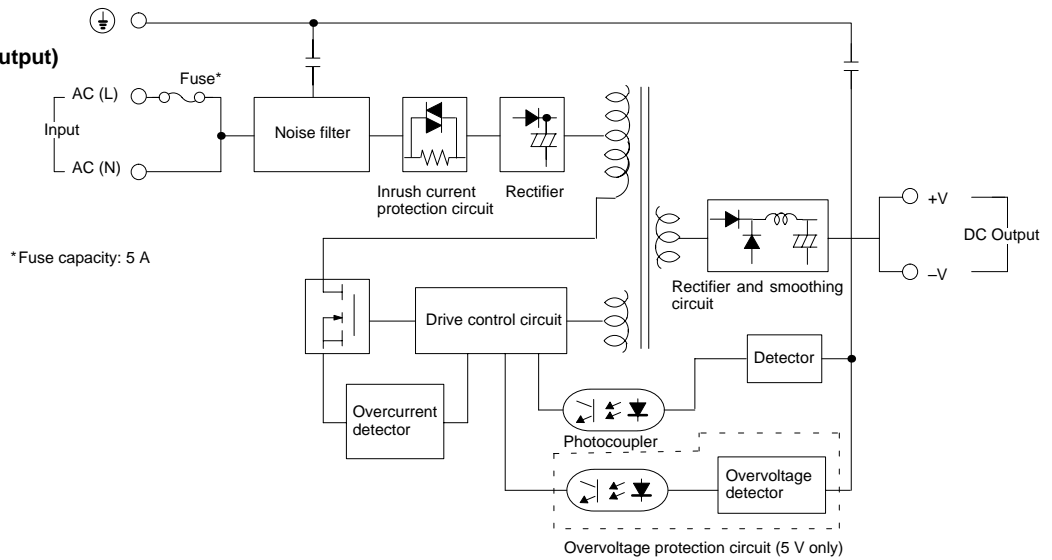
utput)

Fuse*

AC (L)

Input

AC (N)

Noise filter

Inrush current protection circuit

Rectifier

*Fuse capacity: 5 A

+V

DC Output

–V

Rectifier and smoothing circuit

Drive control circuit

Detector

Overcurrent detector

Photocoupler

Overvoltage detector

Overvoltage protection circuit (5 V only)